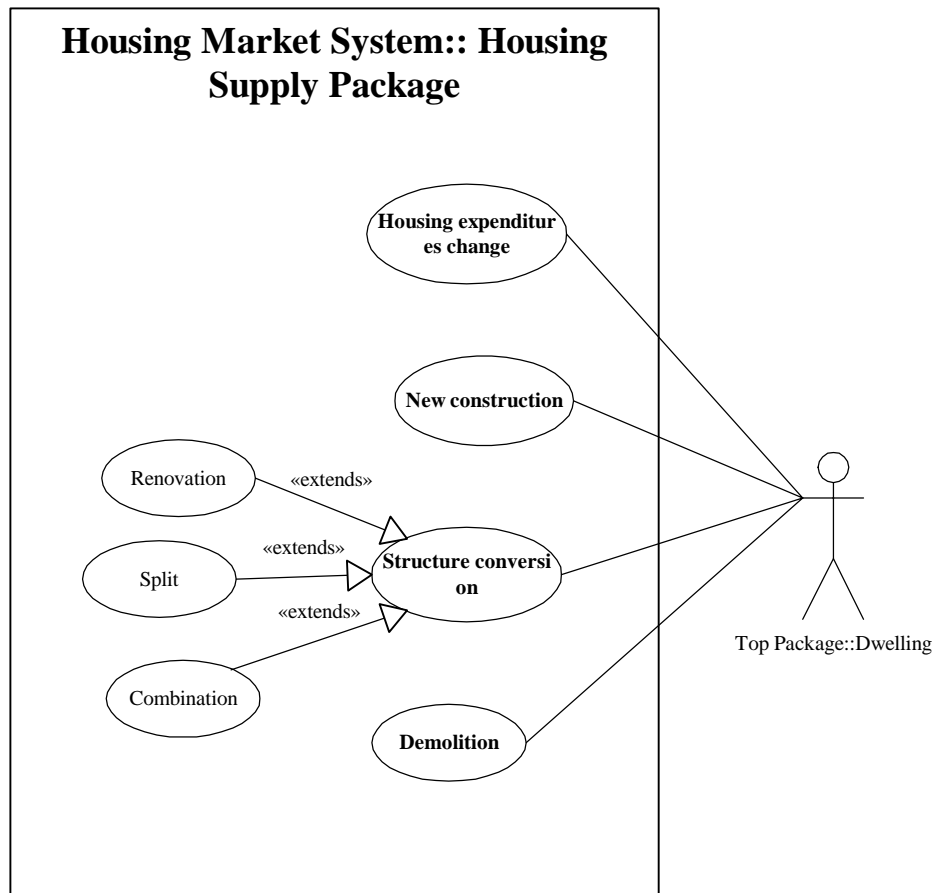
Housing Market System:: Housing Supply Package

Housing expenditures change

New construction

Renovation

«extends»

«extends»

Split

Structure conversion

«extends»

Combination

Demolition

Top Package::Dwelling